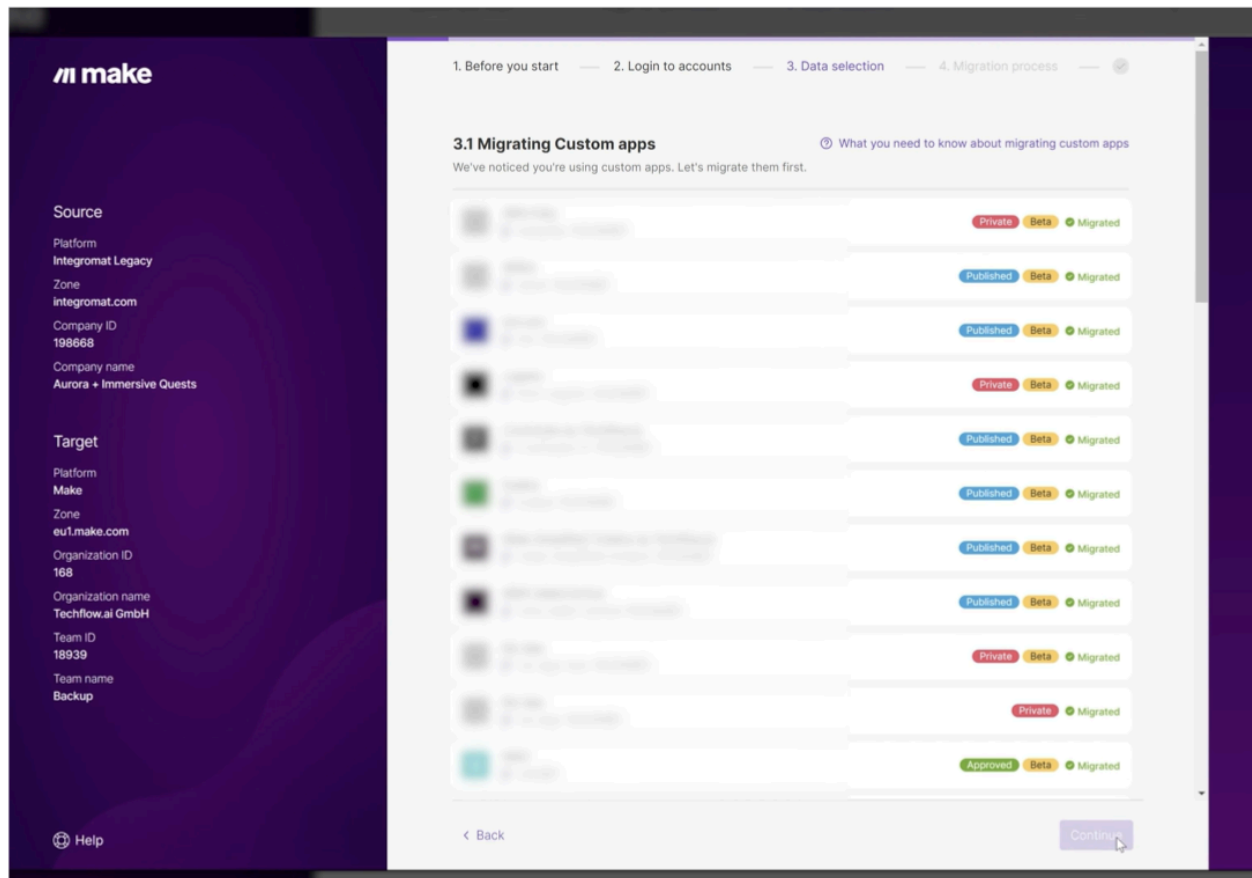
make

Source
Platform
Integromat Legacy
Zone
integromat.com
Company ID
198668
Company name
Aurora + Immersive Quests

Target
Platform
Make
Zone
eu1.make.com
Organization ID
168
Organization name
Techflow.ai GmbH
Team ID
18939
Team name
Backup

Help

1. Before you start — 2. Login to accounts — 3. Data selection — 4. Migration process

3.1 Migrating Custom apps
What you need to know about migrating custom apps
We've noticed you're using custom apps. Let's migrate them first.

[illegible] Private Beta Migrated
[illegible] Published Beta Migrated
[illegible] Published Beta Migrated
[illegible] Private Beta Migrated
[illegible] Published Beta Migrated
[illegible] Published Beta Migrated
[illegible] Published Beta Migrated
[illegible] Published Beta Migrated
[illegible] Private Beta Migrated
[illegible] Private Migrated
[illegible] Approved Beta Migrated

< Back
Continue